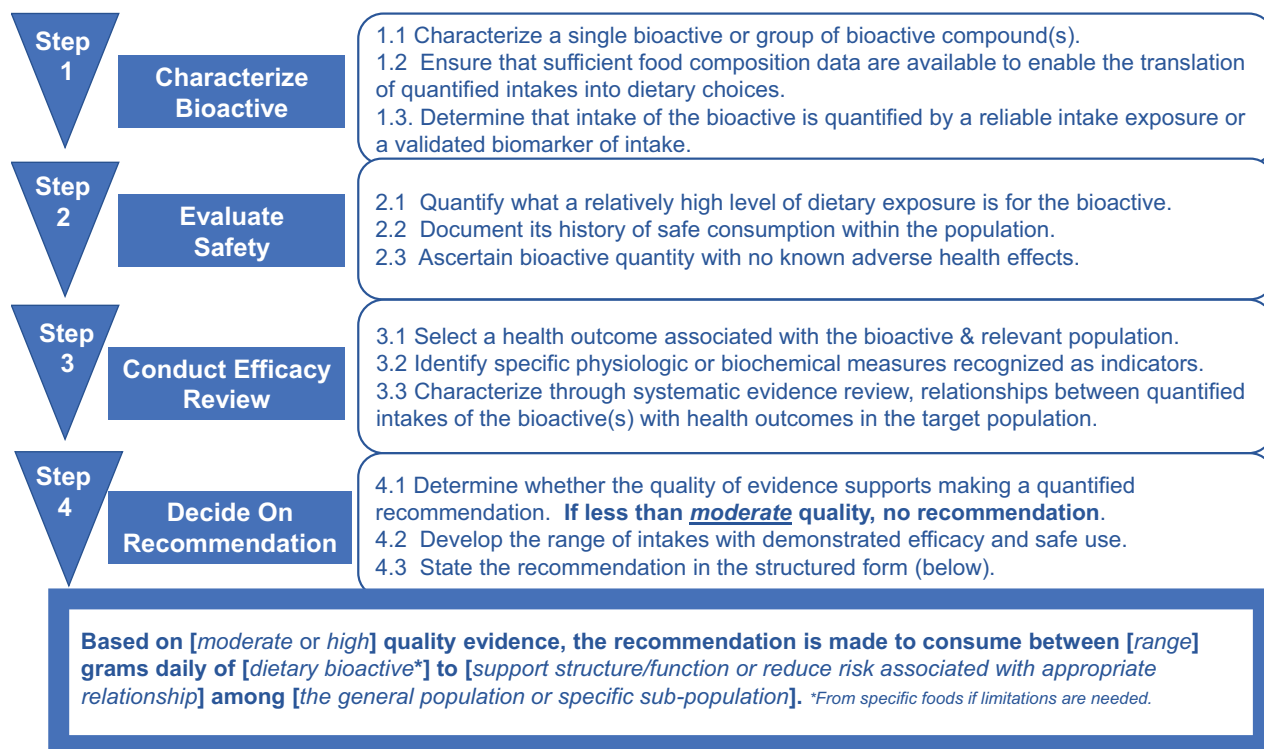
Step 1

Characterize Bioactive

1.1 Characterize a single bioactive or group of bioactive compound(s).
1.2 Ensure that sufficient food composition data are available to enable the translation of quantified intakes into dietary choices.
1.3. Determine that intake of the bioactive is quantified by a reliable intake exposure or a validated biomarker of intake.

Step 2

Evaluate Safety

2.1 Quantify what a relatively high level of dietary exposure is for the bioactive.
2.2 Document its history of safe consumption within the population.
2.3 Ascertain bioactive quantity with no known adverse health effects.

Step 3

Conduct Efficacy Review

3.1 Select a health outcome associated with the bioactive & relevant population.
3.2 Identify specific physiologic or biochemical measures recognized as indicators.
3.3 Characterize through systematic evidence review, relationships between quantified intakes of the bioactive(s) with health outcomes in the target population.

Step 4

Decide On Recommendation

4.1 Determine whether the quality of evidence supports making a quantified recommendation. **If less than *moderate* quality, no recommendation**.
4.2 Develop the range of intakes with demonstrated efficacy and safe use.
4.3 State the recommendation in the structured form (below).

**Based on [*moderate* or *high*] quality evidence, the recommendation is made to consume between [*range*] grams daily of [*dietary bioactive\**] to [*support structure/function or reduce risk associated with appropriate relationship*] among [*the general population or specific sub-population*].** *\*From specific foods if limitations are needed.*